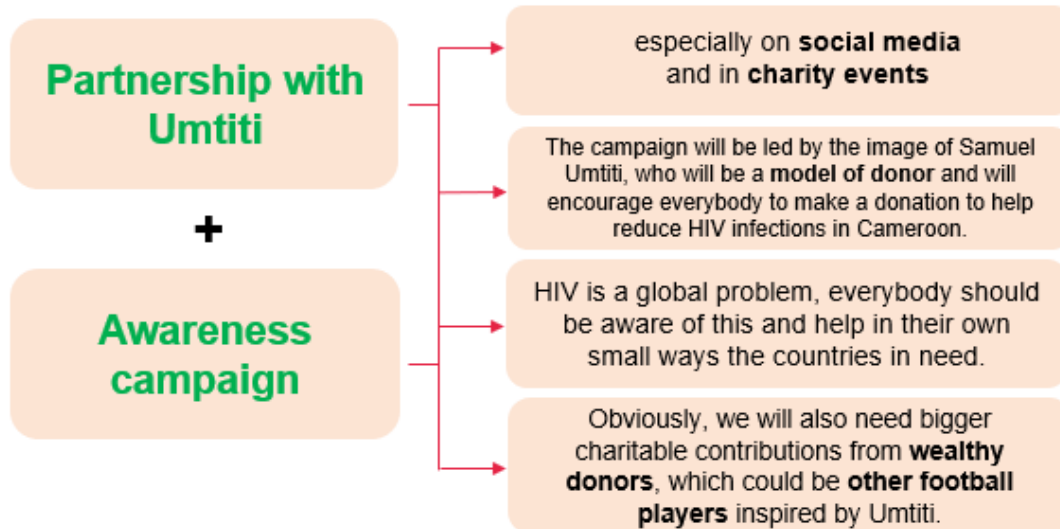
Partnership with Umtiti

+

Awareness campaign

especially on social media and in charity events

The campaign will be led by the image of Samuel Umtiti, who will be a model of donor and will encourage everybody to make a donation to help reduce HIV infections in Cameroon.

HIV is a global problem, everybody should be aware of this and help in their own small ways the countries in need.

Obviously, we will also need bigger charitable contributions from wealthy donors, which could be other football players inspired by Umtiti.